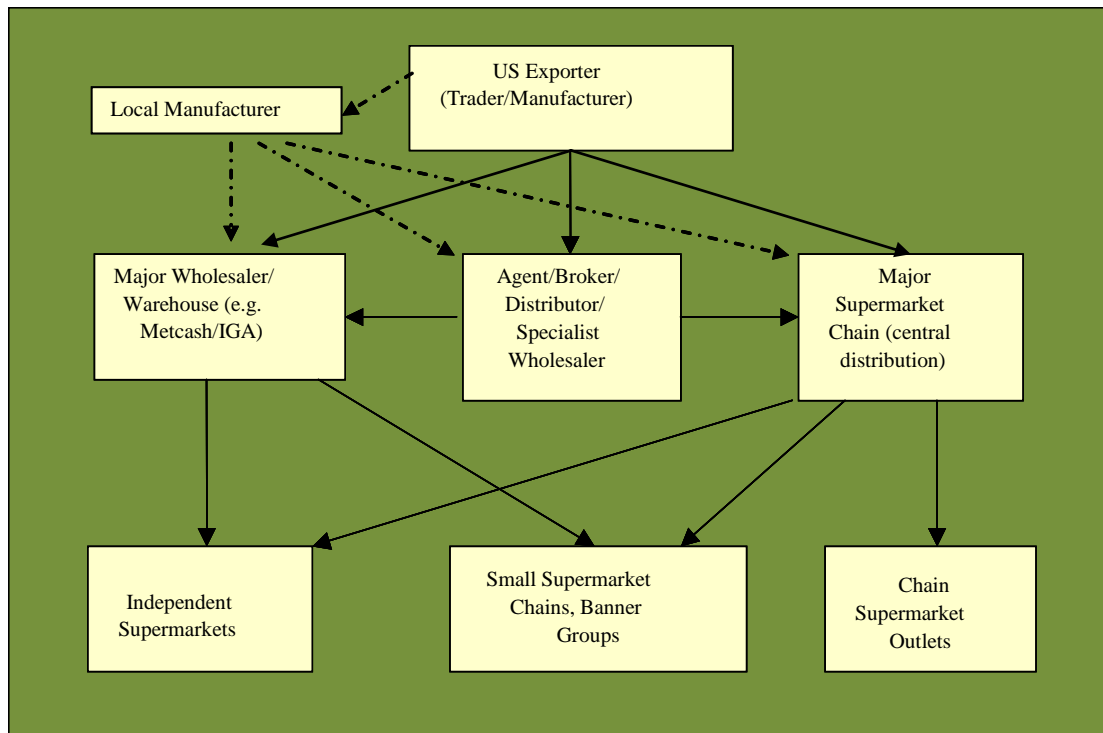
US Exporter (Trader/Manufacturer)

Local Manufacturer

Major Wholesaler/ Warehouse (e.g. Metcash/IGA)

Agent/Broker/ Distributor/ Specialist Wholesaler

Major Supermarket Chain (central distribution)

Independent Supermarkets

Small Supermarket Chains, Banner Groups

Chain Supermarket Outlets